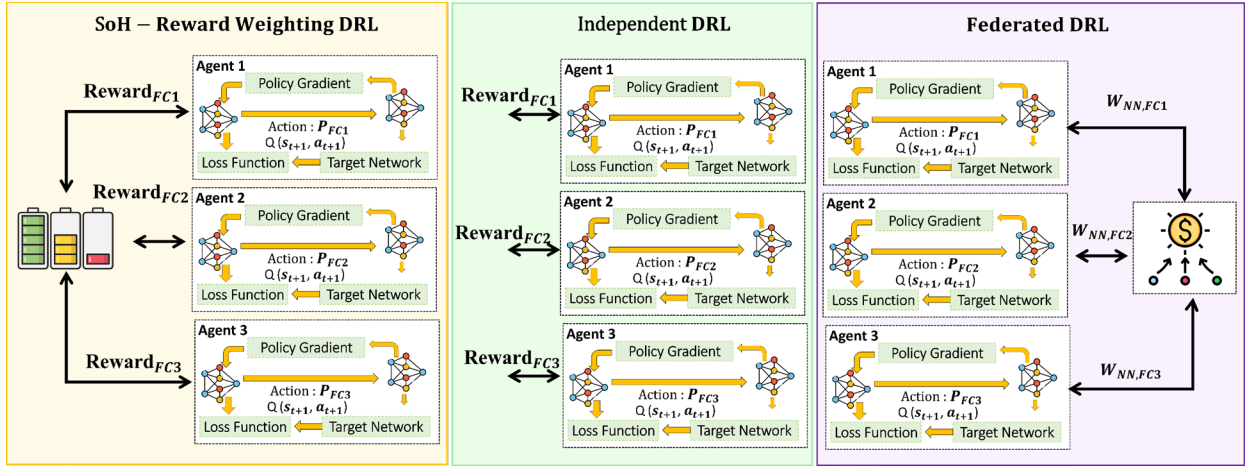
SoH – Reward Weighting DRL

$\text{Reward}_{FC1}$

Agent 1
Policy Gradient
Action : $P_{FC1}$
Q $(s_{t+1}, a_{t+1})$
Loss Function
Target Network

$\text{Reward}_{FC2}$

Agent 2
Policy Gradient
Action : $P_{FC2}$
Q $(s_{t+1}, a_{t+1})$
Loss Function
Target Network

$\text{Reward}_{FC3}$

Agent 3
Policy Gradient
Action : $P_{FC3}$
Q $(s_{t+1}, a_{t+1})$
Loss Function
Target Network

Independent DRL

$\text{Reward}_{FC1}$

Agent 1
Policy Gradient
Action : $P_{FC1}$
Q $(s_{t+1}, a_{t+1})$
Loss Function
Target Network

$\text{Reward}_{FC2}$

Agent 2
Policy Gradient
Action : $P_{FC2}$
Q $(s_{t+1}, a_{t+1})$
Loss Function
Target Network

$\text{Reward}_{FC3}$

Agent 3
Policy Gradient
Action : $P_{FC3}$
Q $(s_{t+1}, a_{t+1})$
Loss Function
Target Network

Federated DRL

Agent 1
Policy Gradient
Action : $P_{FC1}$
Q $(s_{t+1}, a_{t+1})$
Loss Function
Target Network

$W_{NN,FC1}$

Agent 2
Policy Gradient
Action : $P_{FC2}$
Q $(s_{t+1}, a_{t+1})$
Loss Function
Target Network

$W_{NN,FC2}$

Agent 3
Policy Gradient
Action : $P_{FC3}$
Q $(s_{t+1}, a_{t+1})$
Loss Function
Target Network

$W_{NN,FC3}$